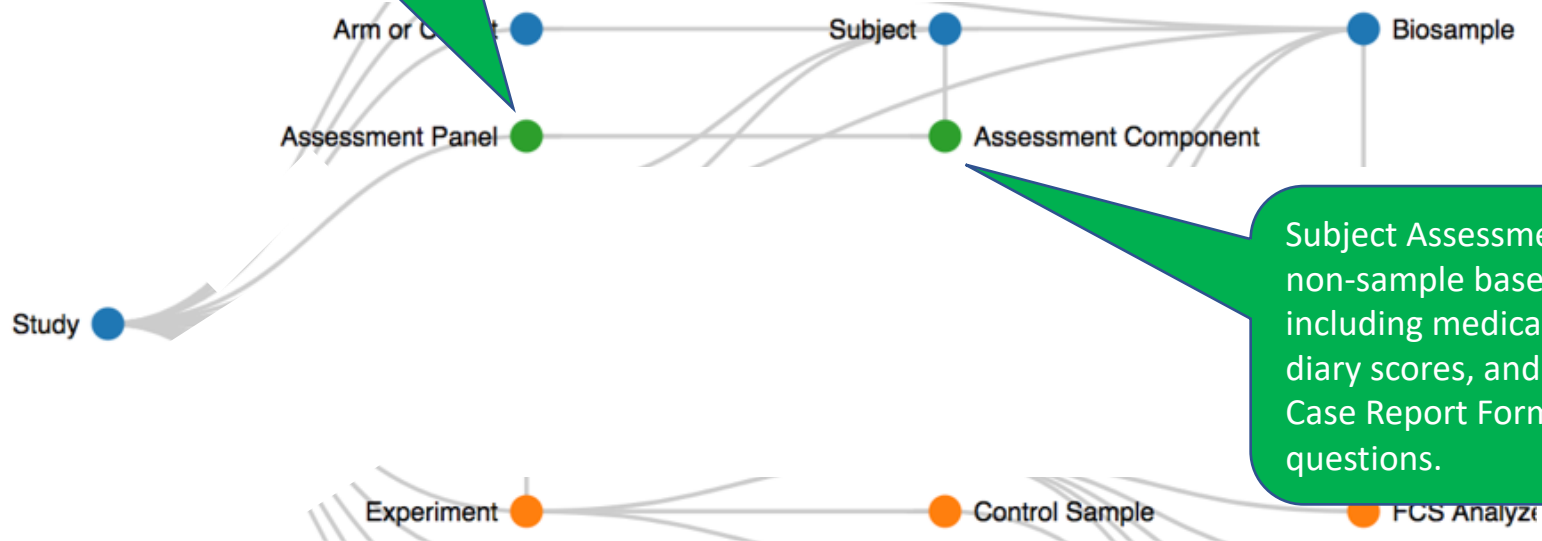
Arm or C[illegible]t

Subject

Biosample

Assessment Panel

Assessment Component

Subject Assessme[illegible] non-sample base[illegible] including medica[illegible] diary scores, and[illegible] Case Report Form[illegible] questions.

Study

Experiment

Control Sample

FCS Analyz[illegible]